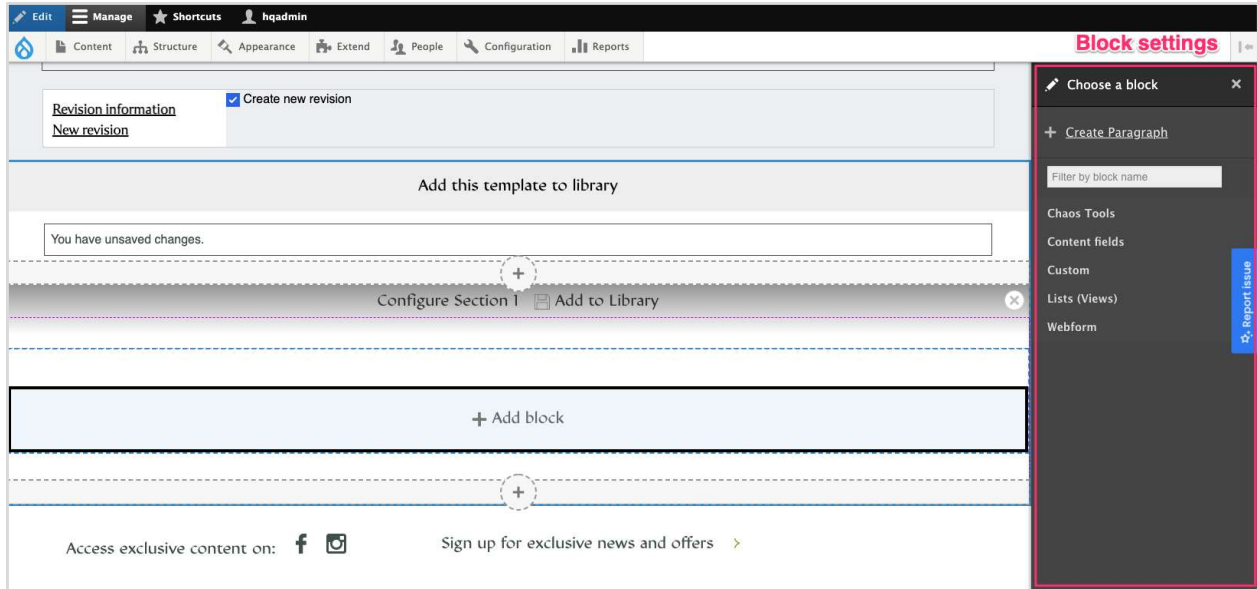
Edit Manage Shortcuts hqadmin

Content Structure Appearance Extend People Configuration Reports

Block settings

Revision information
New revision

Create new revision

Add this template to library

You have unsaved changes.

+

Configure Section 1 Add to Library

+ Add block

+

Access exclusive content on:

Sign up for exclusive news and offers >

Choose a block ×

+ Create Paragraph

Filter by block name

Chaos Tools

Content fields

Custom

Lists (Views)

Webform

Report issue